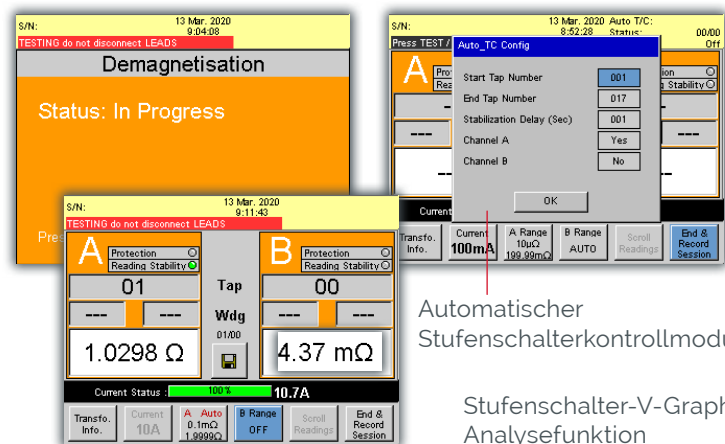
S/N:
13 Mar. 2020
9:04:08
TESTING do not disconnect LEADS
Demagnetisation
Status: In Progress
Pres

S/N:
13 Mar. 2020
8:52:28
Auto T/C:
Status:
00/00
Off
Press TEST /
Auto_TC Config
Start Tap Number
001
End Tap Number
017
Stabilization Delay (Sec)
001
Channel A
Yes
Channel B
No
OK
A
Protection
Reading Stability
---
---
---
Current
Transfo. Info.
Current 100mA
A Range 10μΩ 199.99mΩ
B Range AUTO
Scroll Readings
End & Record Session

S/N:
13 Mar. 2020
9:11:43
TESTING do not disconnect LEADS
A
Protection
Reading Stability
01
---
---
1.0298 Ω
Tap
Wdg
01/00
B
Protection
Reading Stability
00
---
---
4.37 mΩ
Current Status :
100 %
10.7A
Transfo. Info.
Current 10A
A Auto 0.1mΩ 1.9999Ω
B Range OFF
Scroll Readings
End & Record Session

Automatischer Stufenschalterkontrollmodu

Stufenschalter-V-Graph Analysefunktion